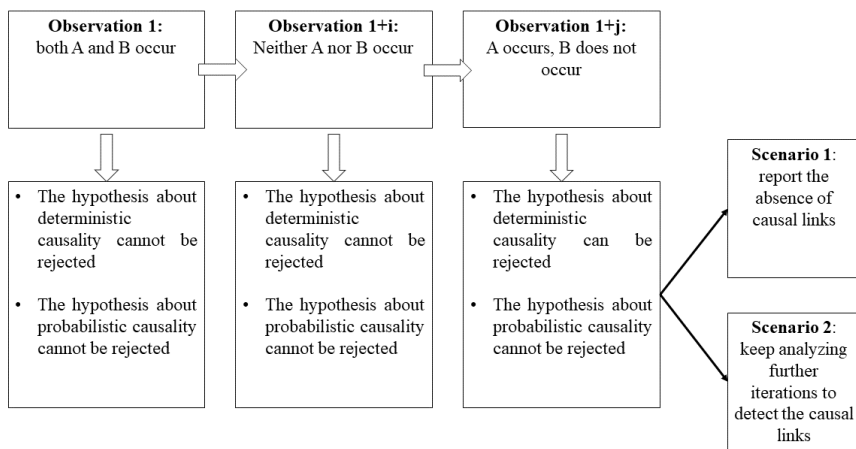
**Observation 1:**
both A and B occur

**Observation 1+i:**
Neither A nor B occur

**Observation 1+j:**
A occurs, B does not occur

- The hypothesis about deterministic causality cannot be rejected
- The hypothesis about probabilistic causality cannot be rejected

- The hypothesis about deterministic causality cannot be rejected
- The hypothesis about probabilistic causality cannot be rejected

- The hypothesis about deterministic causality can be rejected
- The hypothesis about probabilistic causality cannot be rejected

**Scenario 1**: report the absence of causal links

**Scenario 2**: keep analyzing further iterations to detect the causal links